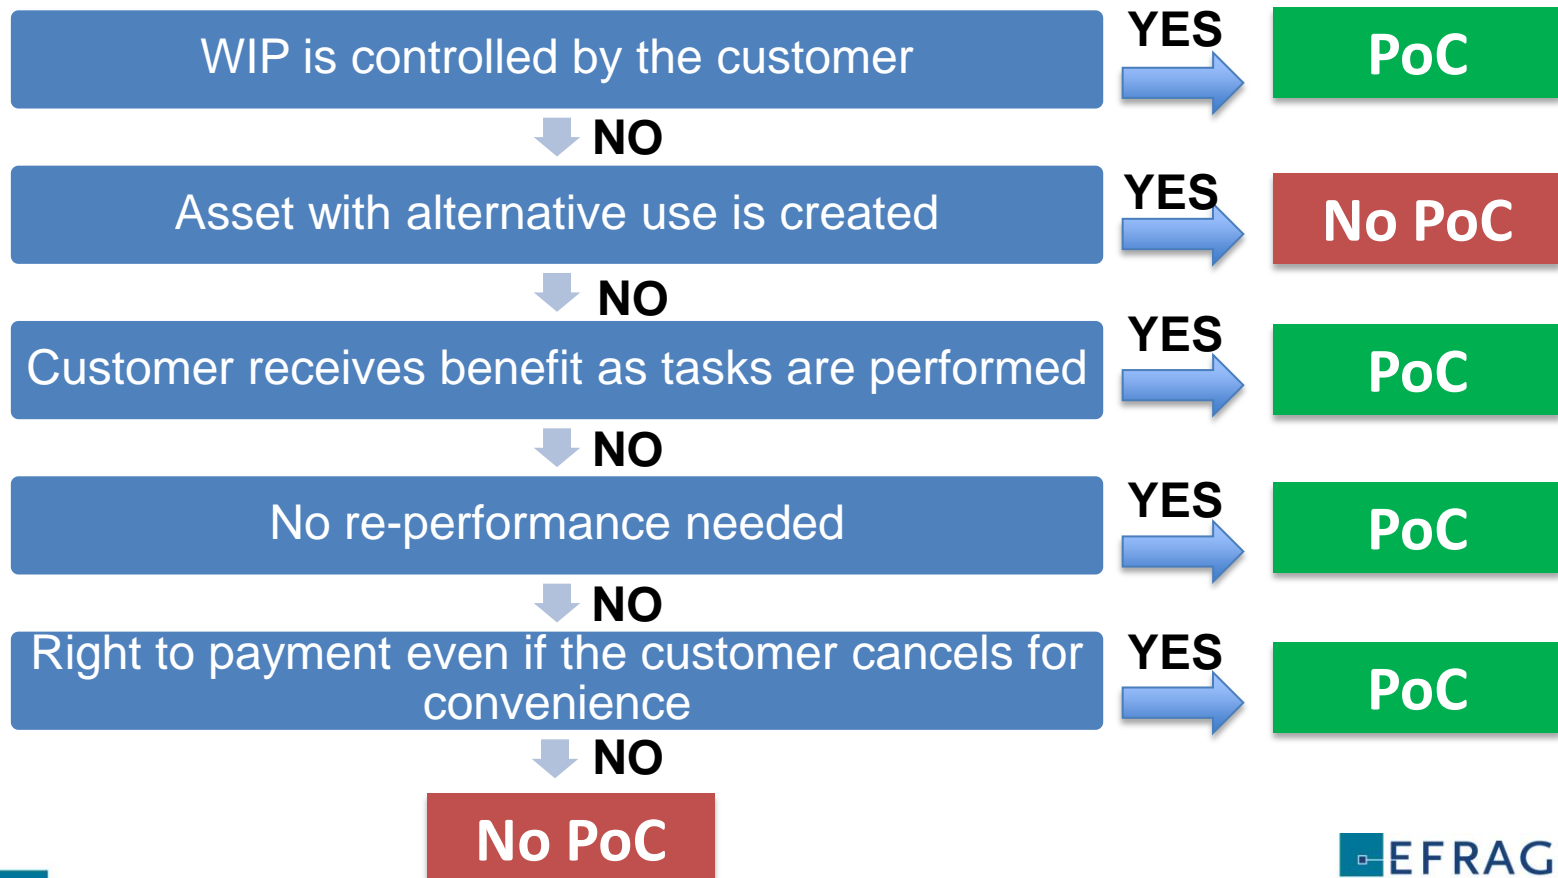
WIP is controlled by the customer

YES

PoC

NO

Asset with alternative use is created

YES

No PoC

NO

Customer receives benefit as tasks are performed

YES

PoC

NO

No re-performance needed

YES

PoC

NO

Right to payment even if the customer cancels for convenience

YES

PoC

NO

No PoC

EFRAG